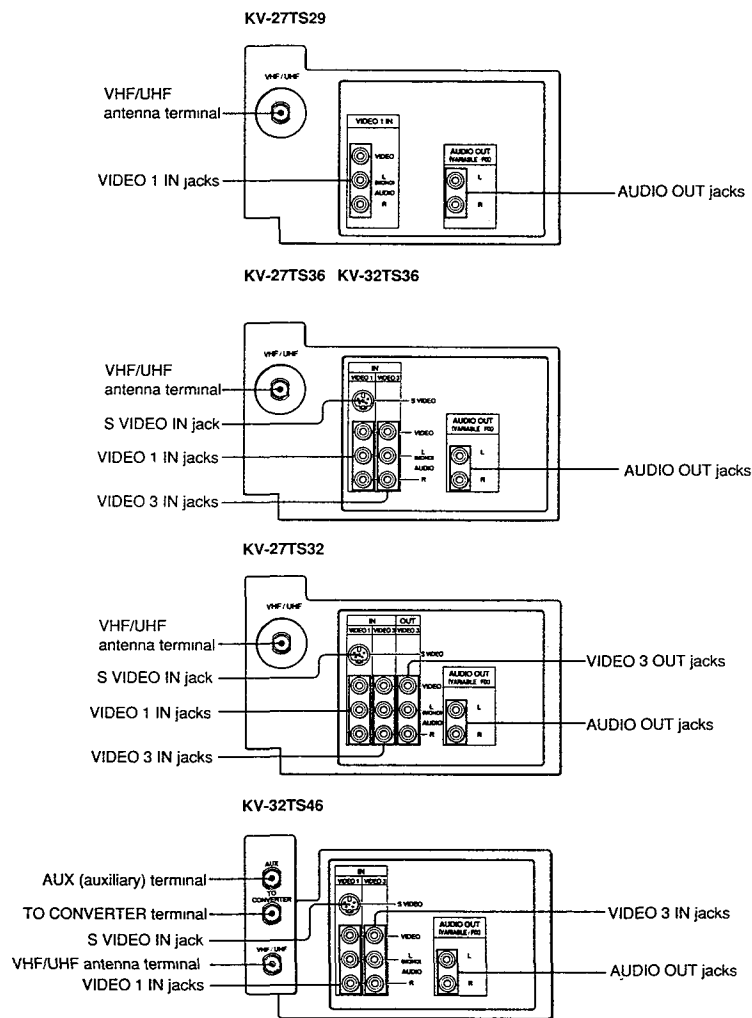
KV-27TS29

VHF / UHF

VHF/UHF antenna terminal

VIDEO 1 IN

VIDEO

L (MONO)

AUDIO

R

VIDEO 1 IN jacks

AUDIO OUT (VARIABLE / FIX)

L

R

AUDIO OUT jacks

KV-27TS36 KV-32TS36

VHF / UHF

VHF/UHF antenna terminal

IN

VIDEO 1

VIDEO 3

S VIDEO IN jack

S VIDEO

VIDEO

L (MONO)

AUDIO

R

VIDEO 1 IN jacks

VIDEO 3 IN jacks

AUDIO OUT (VARIABLE / FIX)

L

R

AUDIO OUT jacks

KV-27TS32

VHF / UHF

VHF/UHF antenna terminal

IN

OUT

VIDEO 1

VIDEO 3

VIDEO 3

S VIDEO

S VIDEO IN jack

VIDEO 3 OUT jacks

VIDEO

L (MONO)

AUDIO

R

AUDIO OUT (VARIABLE / FIX)

L

R

VIDEO 1 IN jacks

AUDIO OUT jacks

VIDEO 3 IN jacks

KV-32TS46

AUX

TO CONVERTER

VHF / UHF

AUX (auxiliary) terminal

TO CONVERTER terminal

S VIDEO IN jack

VHF/UHF antenna terminal

VIDEO 1 IN jacks

IN

VIDEO 1

VIDEO 3

S VIDEO

VIDEO

L (MONO)

AUDIO

R

AUDIO OUT (VARIABLE / FIX)

L

R

VIDEO 3 IN jacks

AUDIO OUT jacks